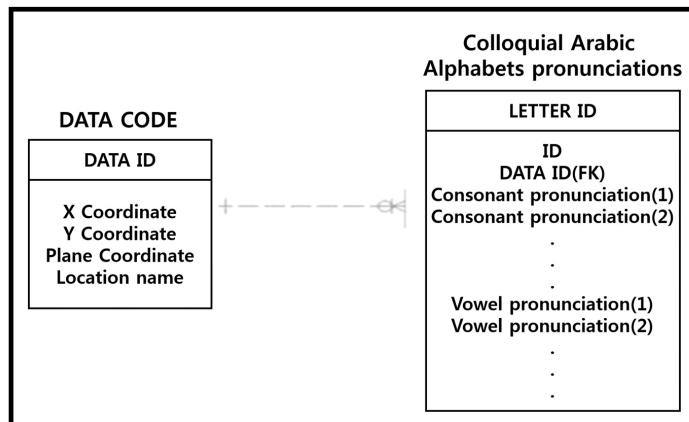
DATA CODE

DATA ID

X Coordinate
Y Coordinate
Plane Coordinate
Location name

Colloquial Arabic
Alphabets pronunciations

LETTER ID

ID
DATA ID(FK)
Consonant pronunciation(1)
Consonant pronunciation(2)
.
.
.
Vowel pronunciation(1)
Vowel pronunciation(2)
.
.
.